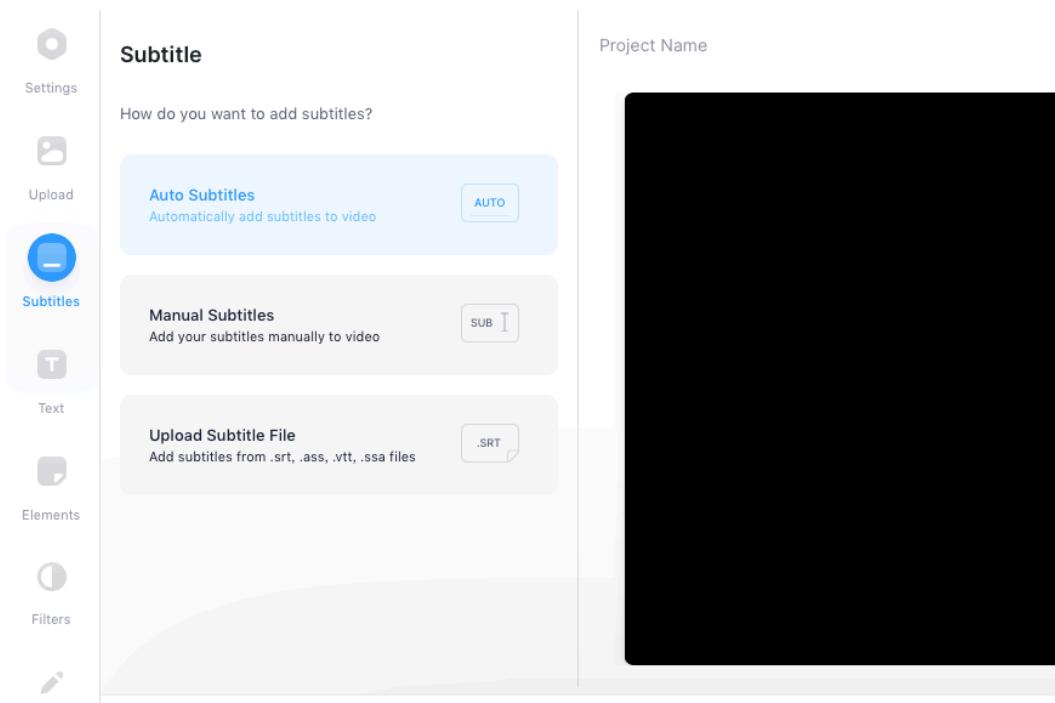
Settings

Upload

Subtitles

Text

Elements

Filters

Subtitle

How do you want to add subtitles?

Auto Subtitles
Automatically add subtitles to video

AUTO

Manual Subtitles
Add your subtitles manually to video

SUB

Upload Subtitle File
Add subtitles from .srt, .ass, .vtt, .ssa files

.SRT

Project Name